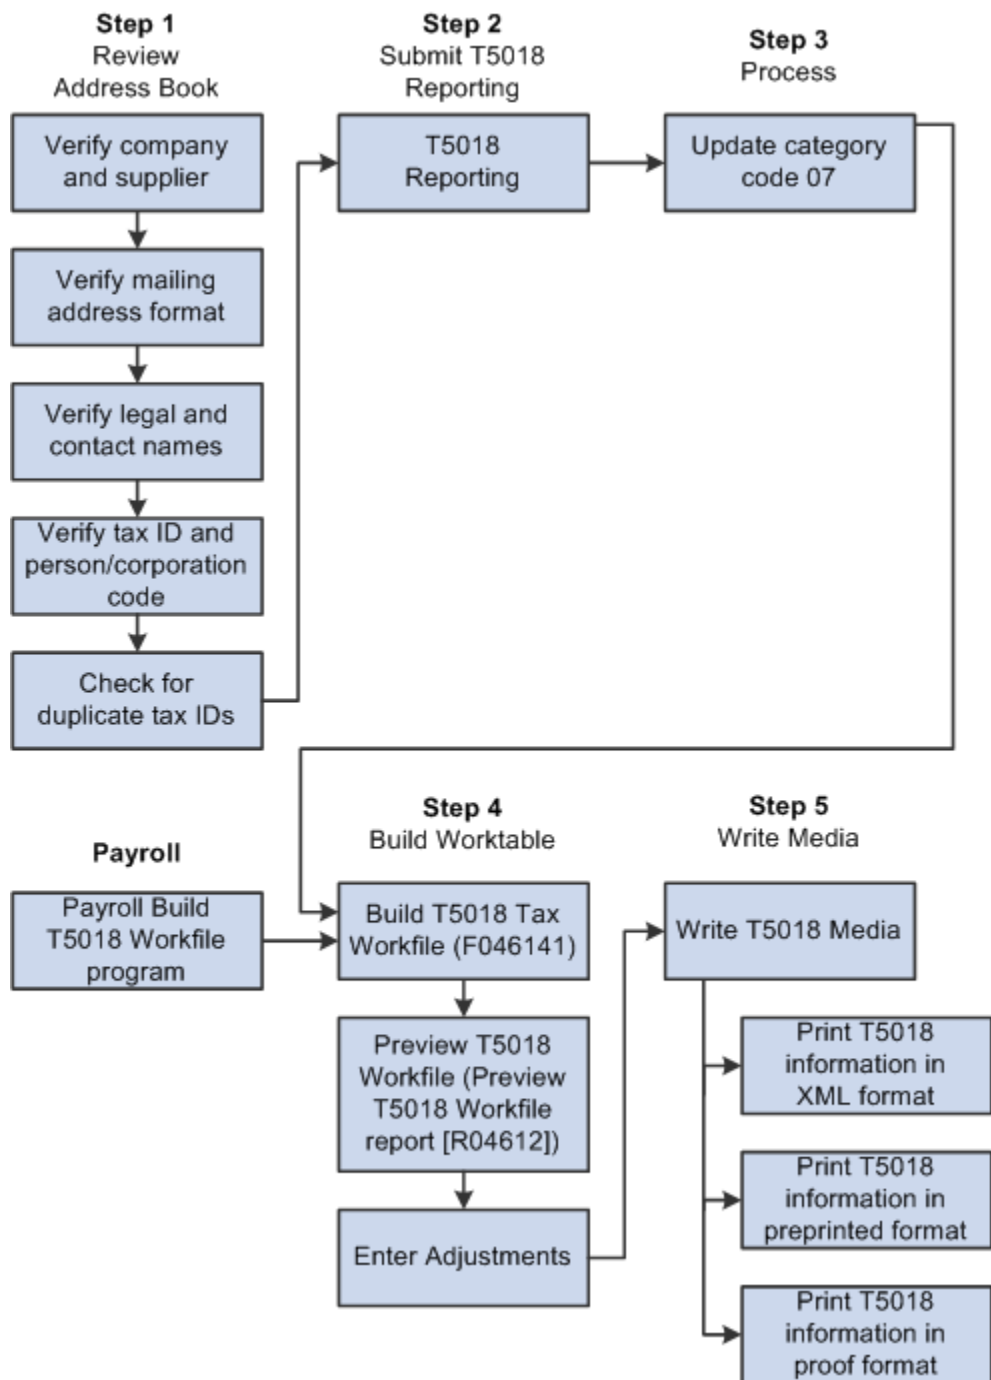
**Step 1**
Review Address Book

Verify company and supplier

Verify mailing address format

Verify legal and contact names

Verify tax ID and person/corporation code

Check for duplicate tax IDs

**Step 2**
Submit T5018 Reporting

T5018 Reporting

**Step 3**
Process

Update category code 07

**Payroll**

Payroll Build T5018 Workfile program

**Step 4**
Build Worktable

Build T5018 Tax Workfile (F046141)

Preview T5018 Workfile (Preview T5018 Workfile report [R04612])

Enter Adjustments

**Step 5**
Write Media

Write T5018 Media

Print T5018 information in XML format

Print T5018 information in preprinted format

Print T5018 information in proof format